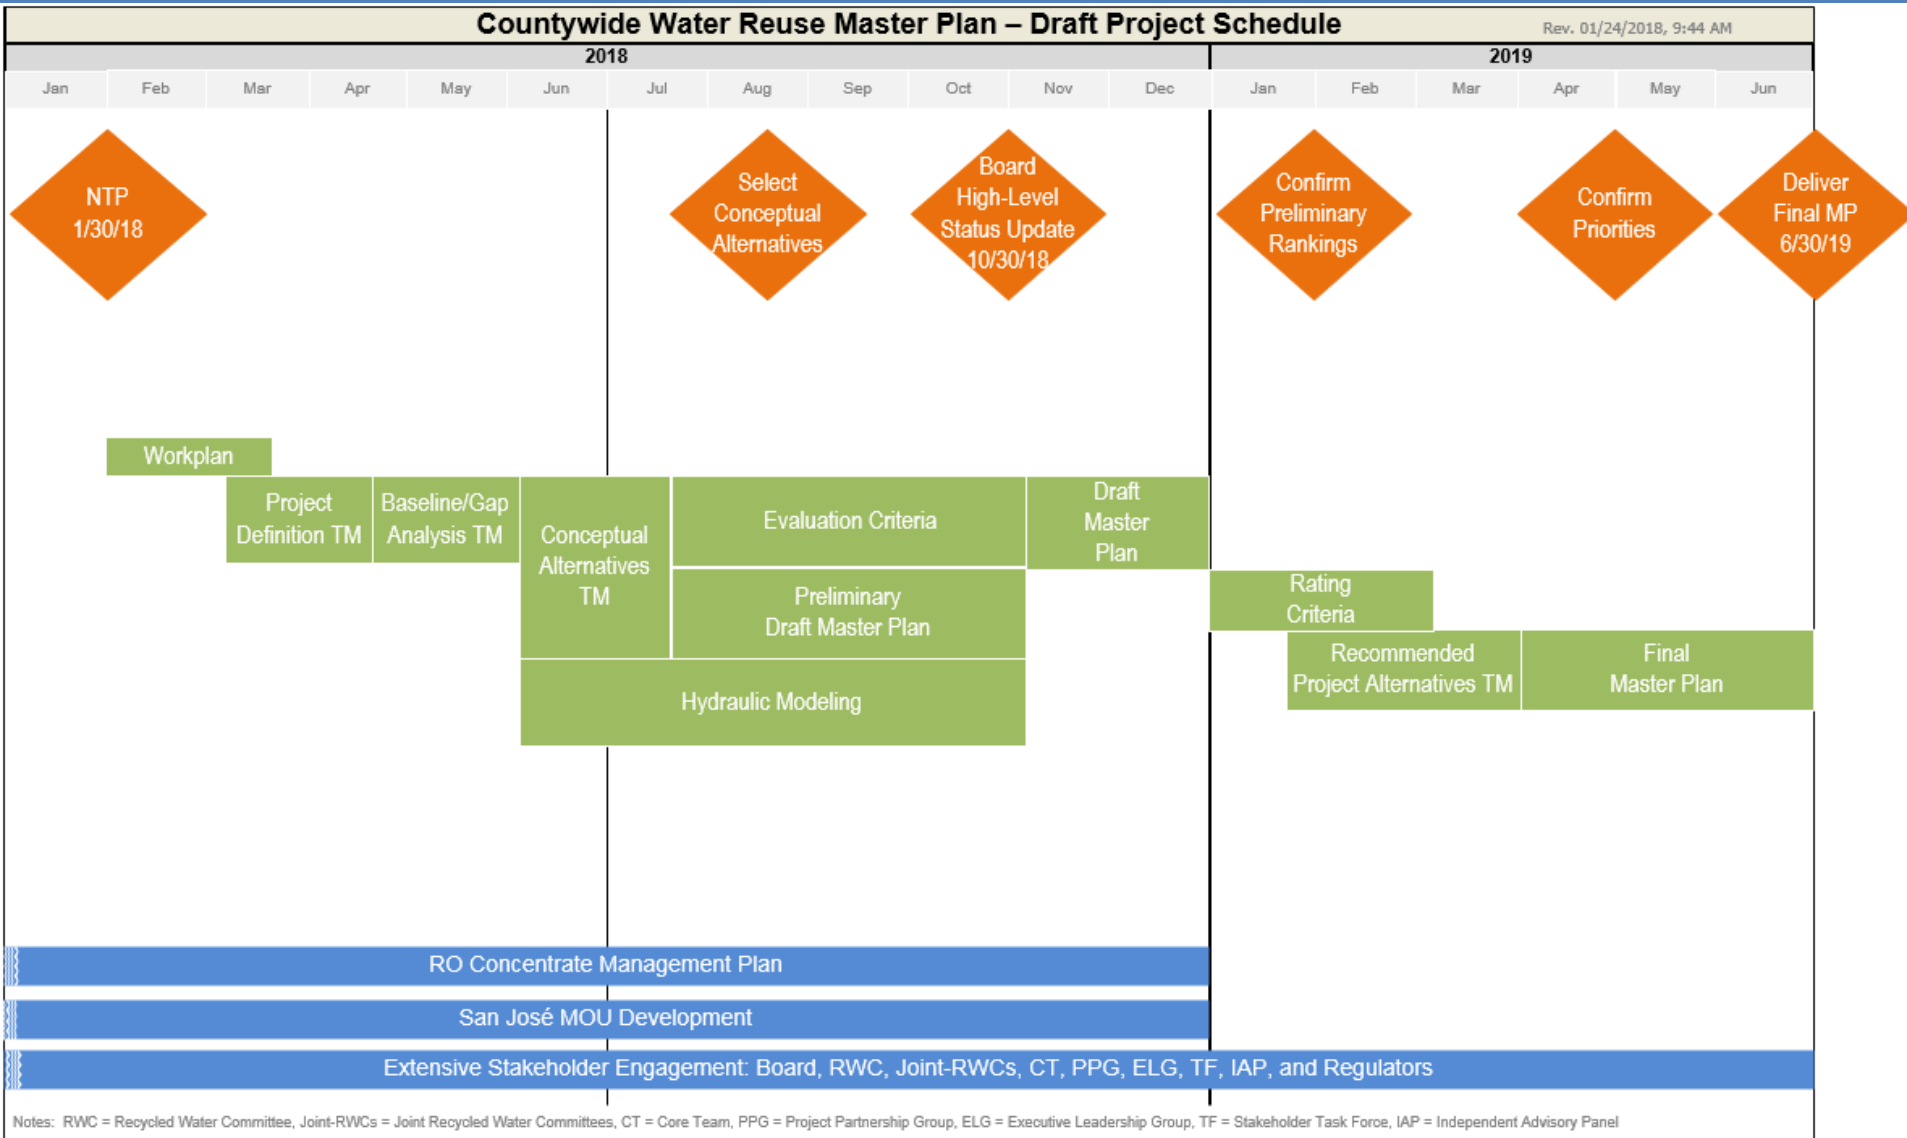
Countywide Water Reuse Master Plan – Draft Project Schedule

Rev. 01/24/2018, 9:44 AM

2018

2019

Jan Feb Mar Apr May Jun Jul Aug Sep Oct Nov Dec Jan Feb Mar Apr May Jun

NTP 1/30/18

Select Conceptual Alternatives

Board High-Level Status Update 10/30/18

Confirm Preliminary Rankings

Confirm Priorities

Deliver Final MP 6/30/19

Workplan

Project Definition TM

Baseline/Gap Analysis TM

Conceptual Alternatives TM

Evaluation Criteria

Draft Master Plan

Preliminary Draft Master Plan

Rating Criteria

Recommended Project Alternatives TM

Final Master Plan

Hydraulic Modeling

RO Concentrate Management Plan

San José MOU Development

Extensive Stakeholder Engagement: Board, RWC, Joint-RWCs, CT, PPG, ELG, TF, IAP, and Regulators

Notes: RWC = Recycled Water Committee, Joint-RWCs = Joint Recycled Water Committees, CT = Core Team, PPG = Project Partnership Group, ELG = Executive Leadership Group, TF = Stakeholder Task Force, IAP = Independent Advisory Panel